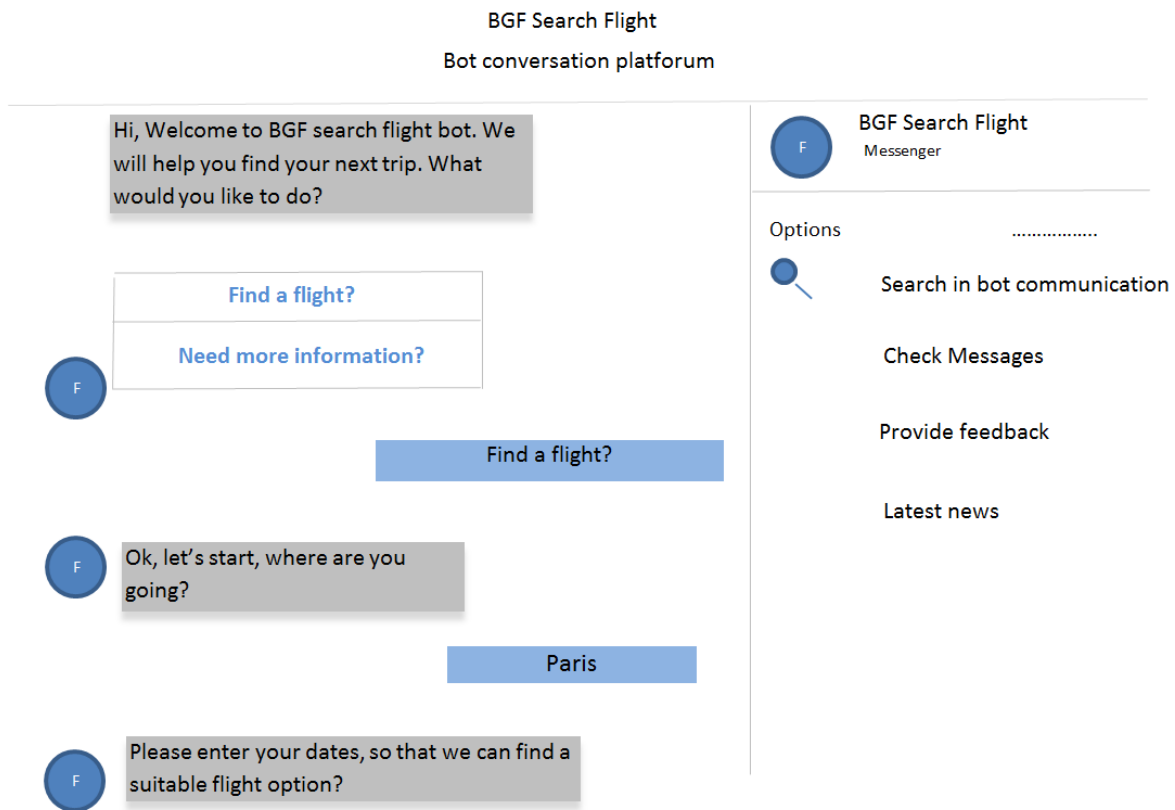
BGF Search Flight

Bot conversation platforum

Hi, Welcome to BGF search flight bot. We will help you find your next trip. What would you like to do?

Find a flight?

Need more information?

F

Find a flight?

F

Ok, let's start, where are you going?

Paris

F

Please enter your dates, so that we can find a suitable flight option?

F

BGF Search Flight

Messenger

Options

……………..

Search in bot communication

Check Messages

Provide feedback

Latest news